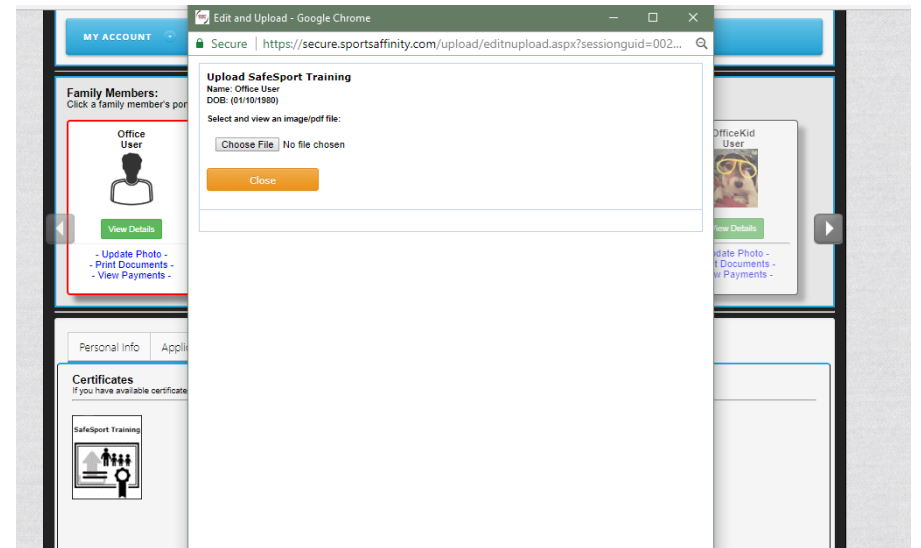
MY ACCOUNT

Edit and Upload - Google Chrome

Secure | https://secure.sportsaffinity.com/upload/editnupload.aspx?sessionguid=002...

Upload SafeSport Training
Name: Office User
DOB: (01/10/1980)

Select and view an image/pdf file:

Choose File No file chosen

Close

Family Members:
Click a family member's por

Office User

View Details

- Update Photo -
- Print Documents -
- View Payments -

OfficeKid User

View Details

date Photo -
t Documents -
w Payments -

Personal Info | Appli

Certificates
If you have available certificate

SafeSport Training